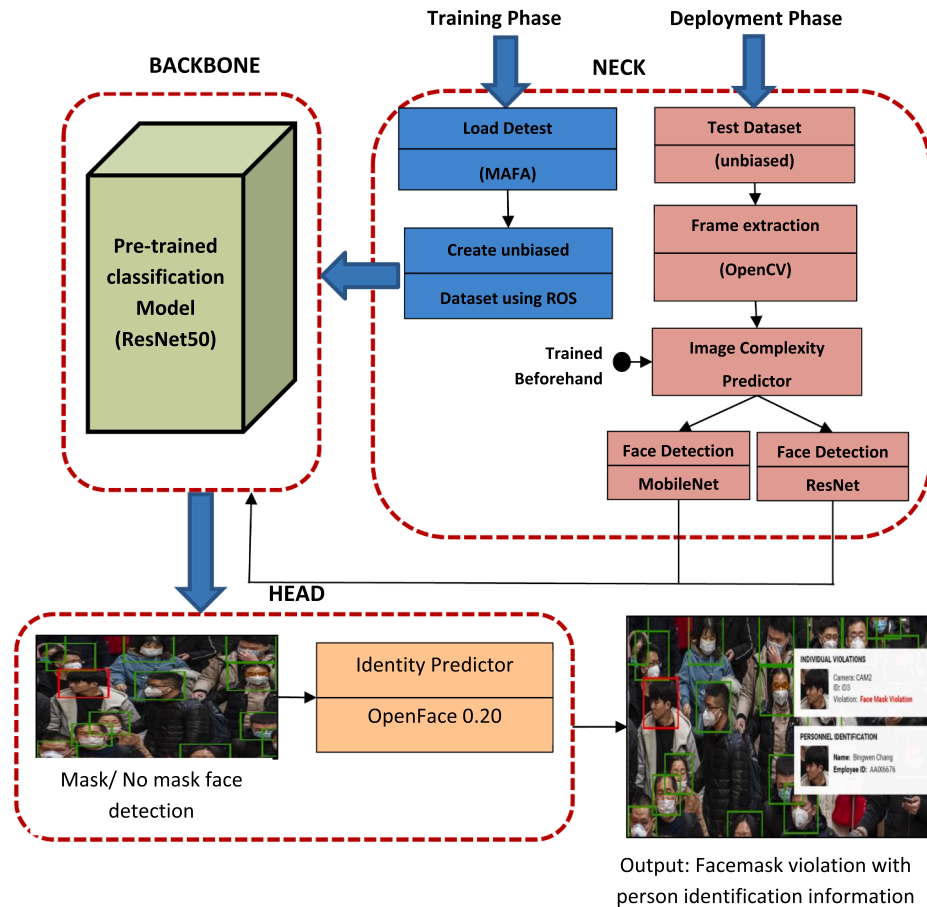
Training Phase

Deployment Phase

BACKBONE

NECK

Pre-trained classification Model (ResNet50)

Load Detest

(MAFA)

Create unbiased

Dataset using ROS

Test Dataset

(unbiased)

Frame extraction

(OpenCV)

Trained Beforehand

Image Complexity Predictor

Face Detection

MobileNet

Face Detection

ResNet

HEAD

Identity Predictor

OpenFace 0.20

Mask/ No mask face detection

INDIVIDUAL VIOLATIONS

Camera: CAM2

ID: I03

Violation: Face Mask Violation

PERSONNEL IDENTIFICATION

Name: Bingwen Chang

Employee ID: AA0X6676

Output: Facemask violation with person identification information